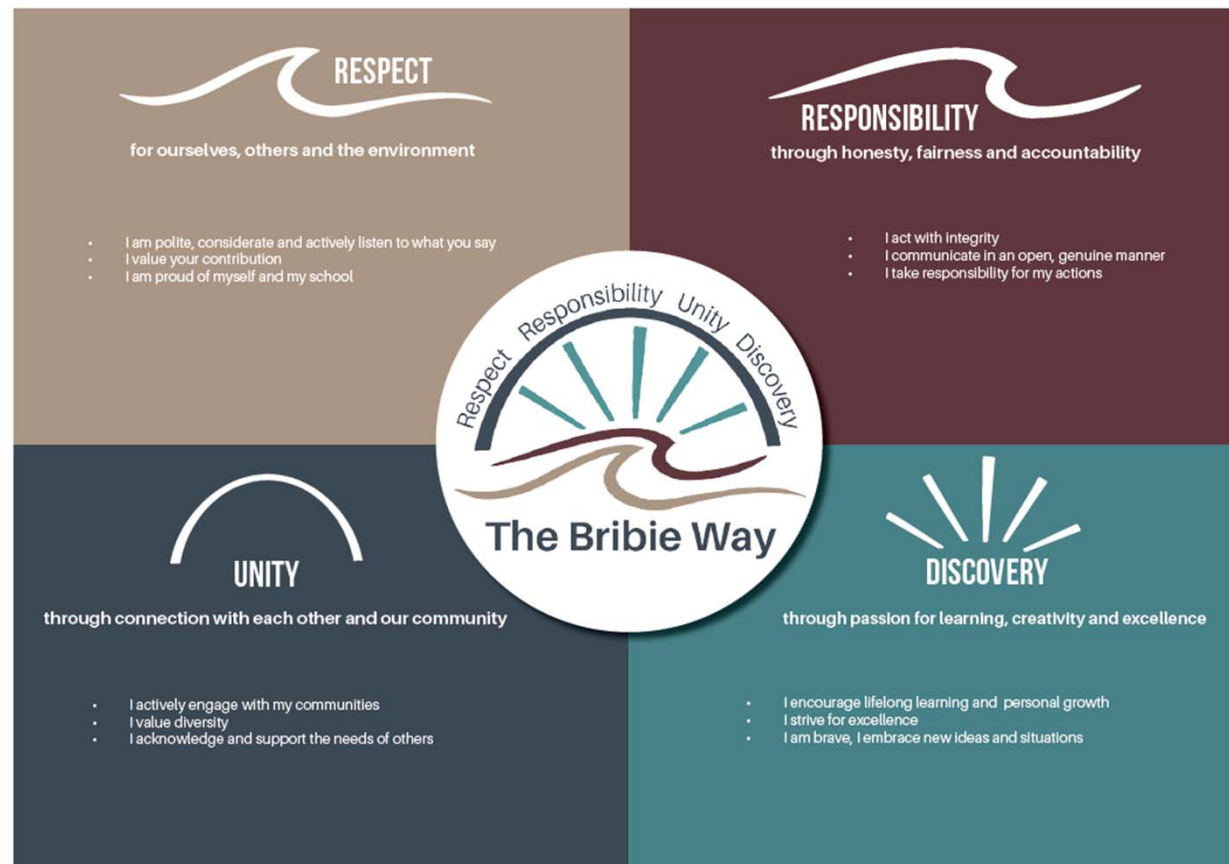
RESPECT

for ourselves, others and the environment

- I am polite, considerate and actively listen to what you say
- I value your contribution
- I am proud of myself and my school

RESPONSIBILITY

through honesty, fairness and accountability

- I act with integrity
- I communicate in an open, genuine manner
- I take responsibility for my actions

Respect Responsibility Unity Discovery

The Bribie Way

UNITY

through connection with each other and our community

- I actively engage with my communities
- I value diversity
- I acknowledge and support the needs of others

DISCOVERY

through passion for learning, creativity and excellence

- I encourage lifelong learning and personal growth
- I strive for excellence
- I am brave, I embrace new ideas and situations